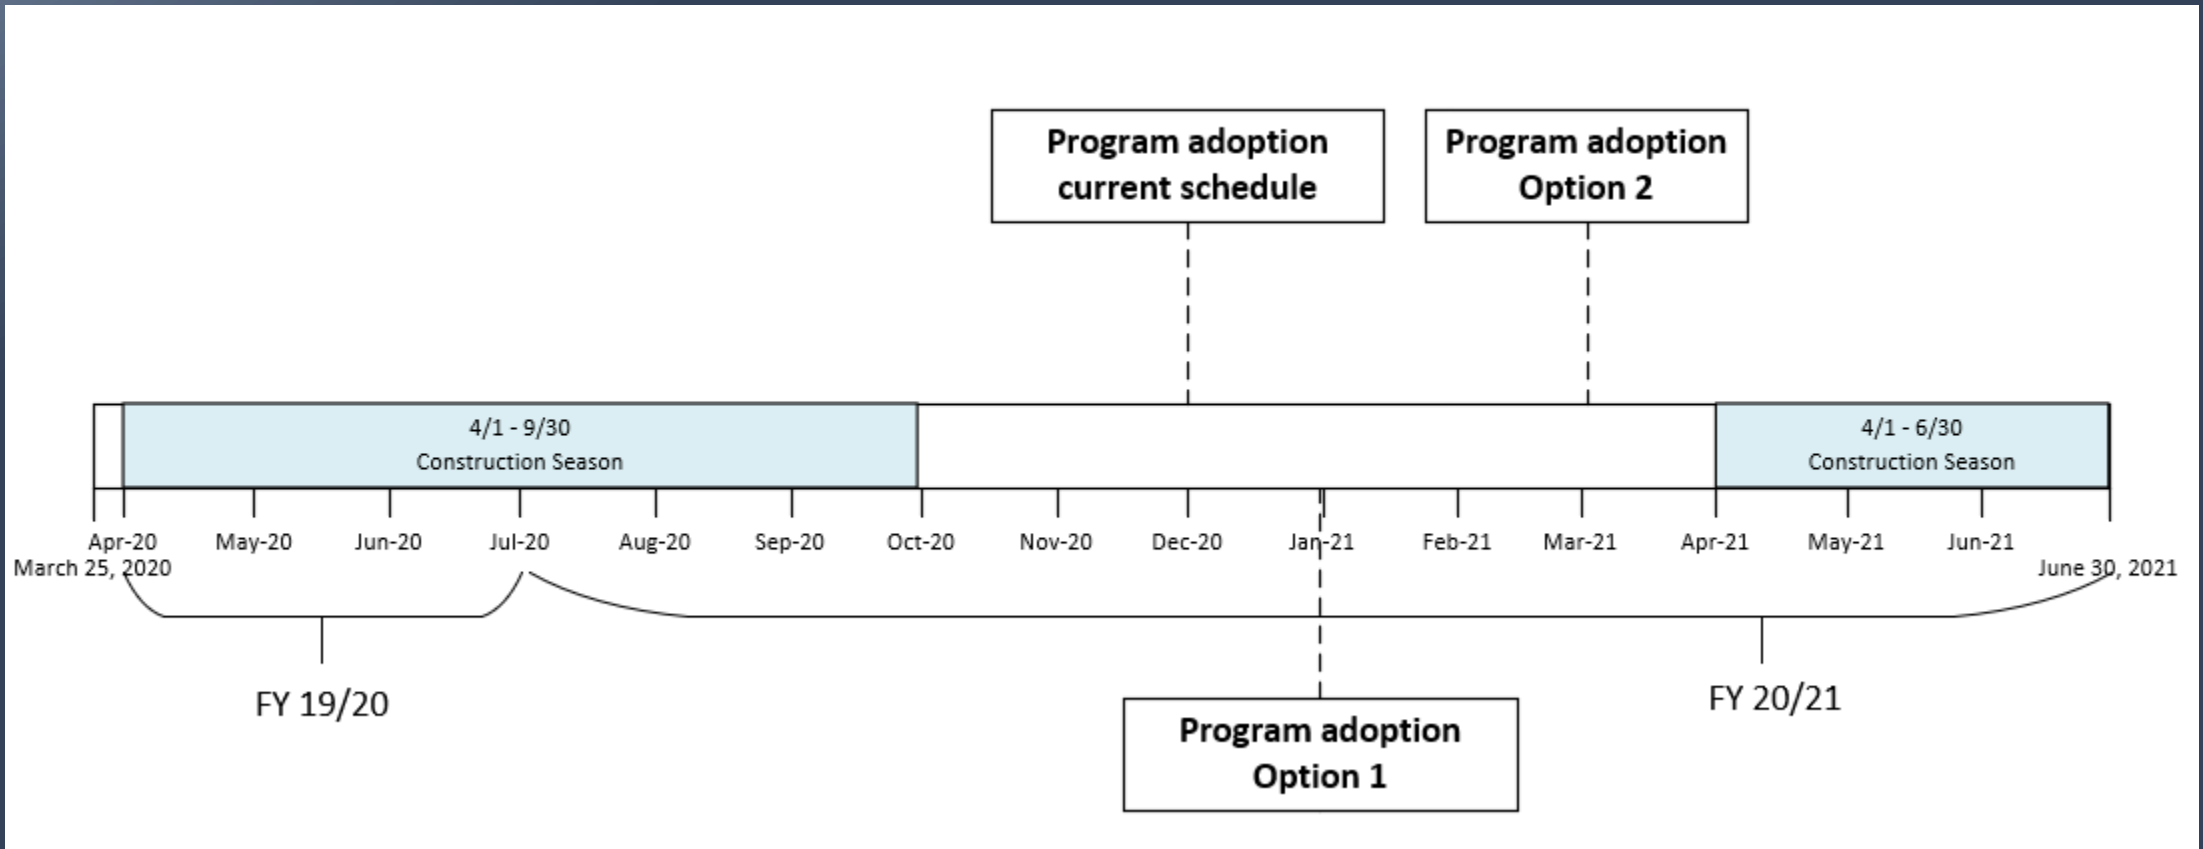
Program adoption current schedule

Program adoption Option 2

4/1 - 9/30
Construction Season

4/1 - 6/30
Construction Season

Apr-20
March 25, 2020

May-20

Jun-20

Jul-20

Aug-20

Sep-20

Oct-20

Nov-20

Dec-20

Jan-21

Feb-21

Mar-21

Apr-21

May-21

Jun-21

June 30, 2021

FY 19/20

Program adoption Option 1

FY 20/21